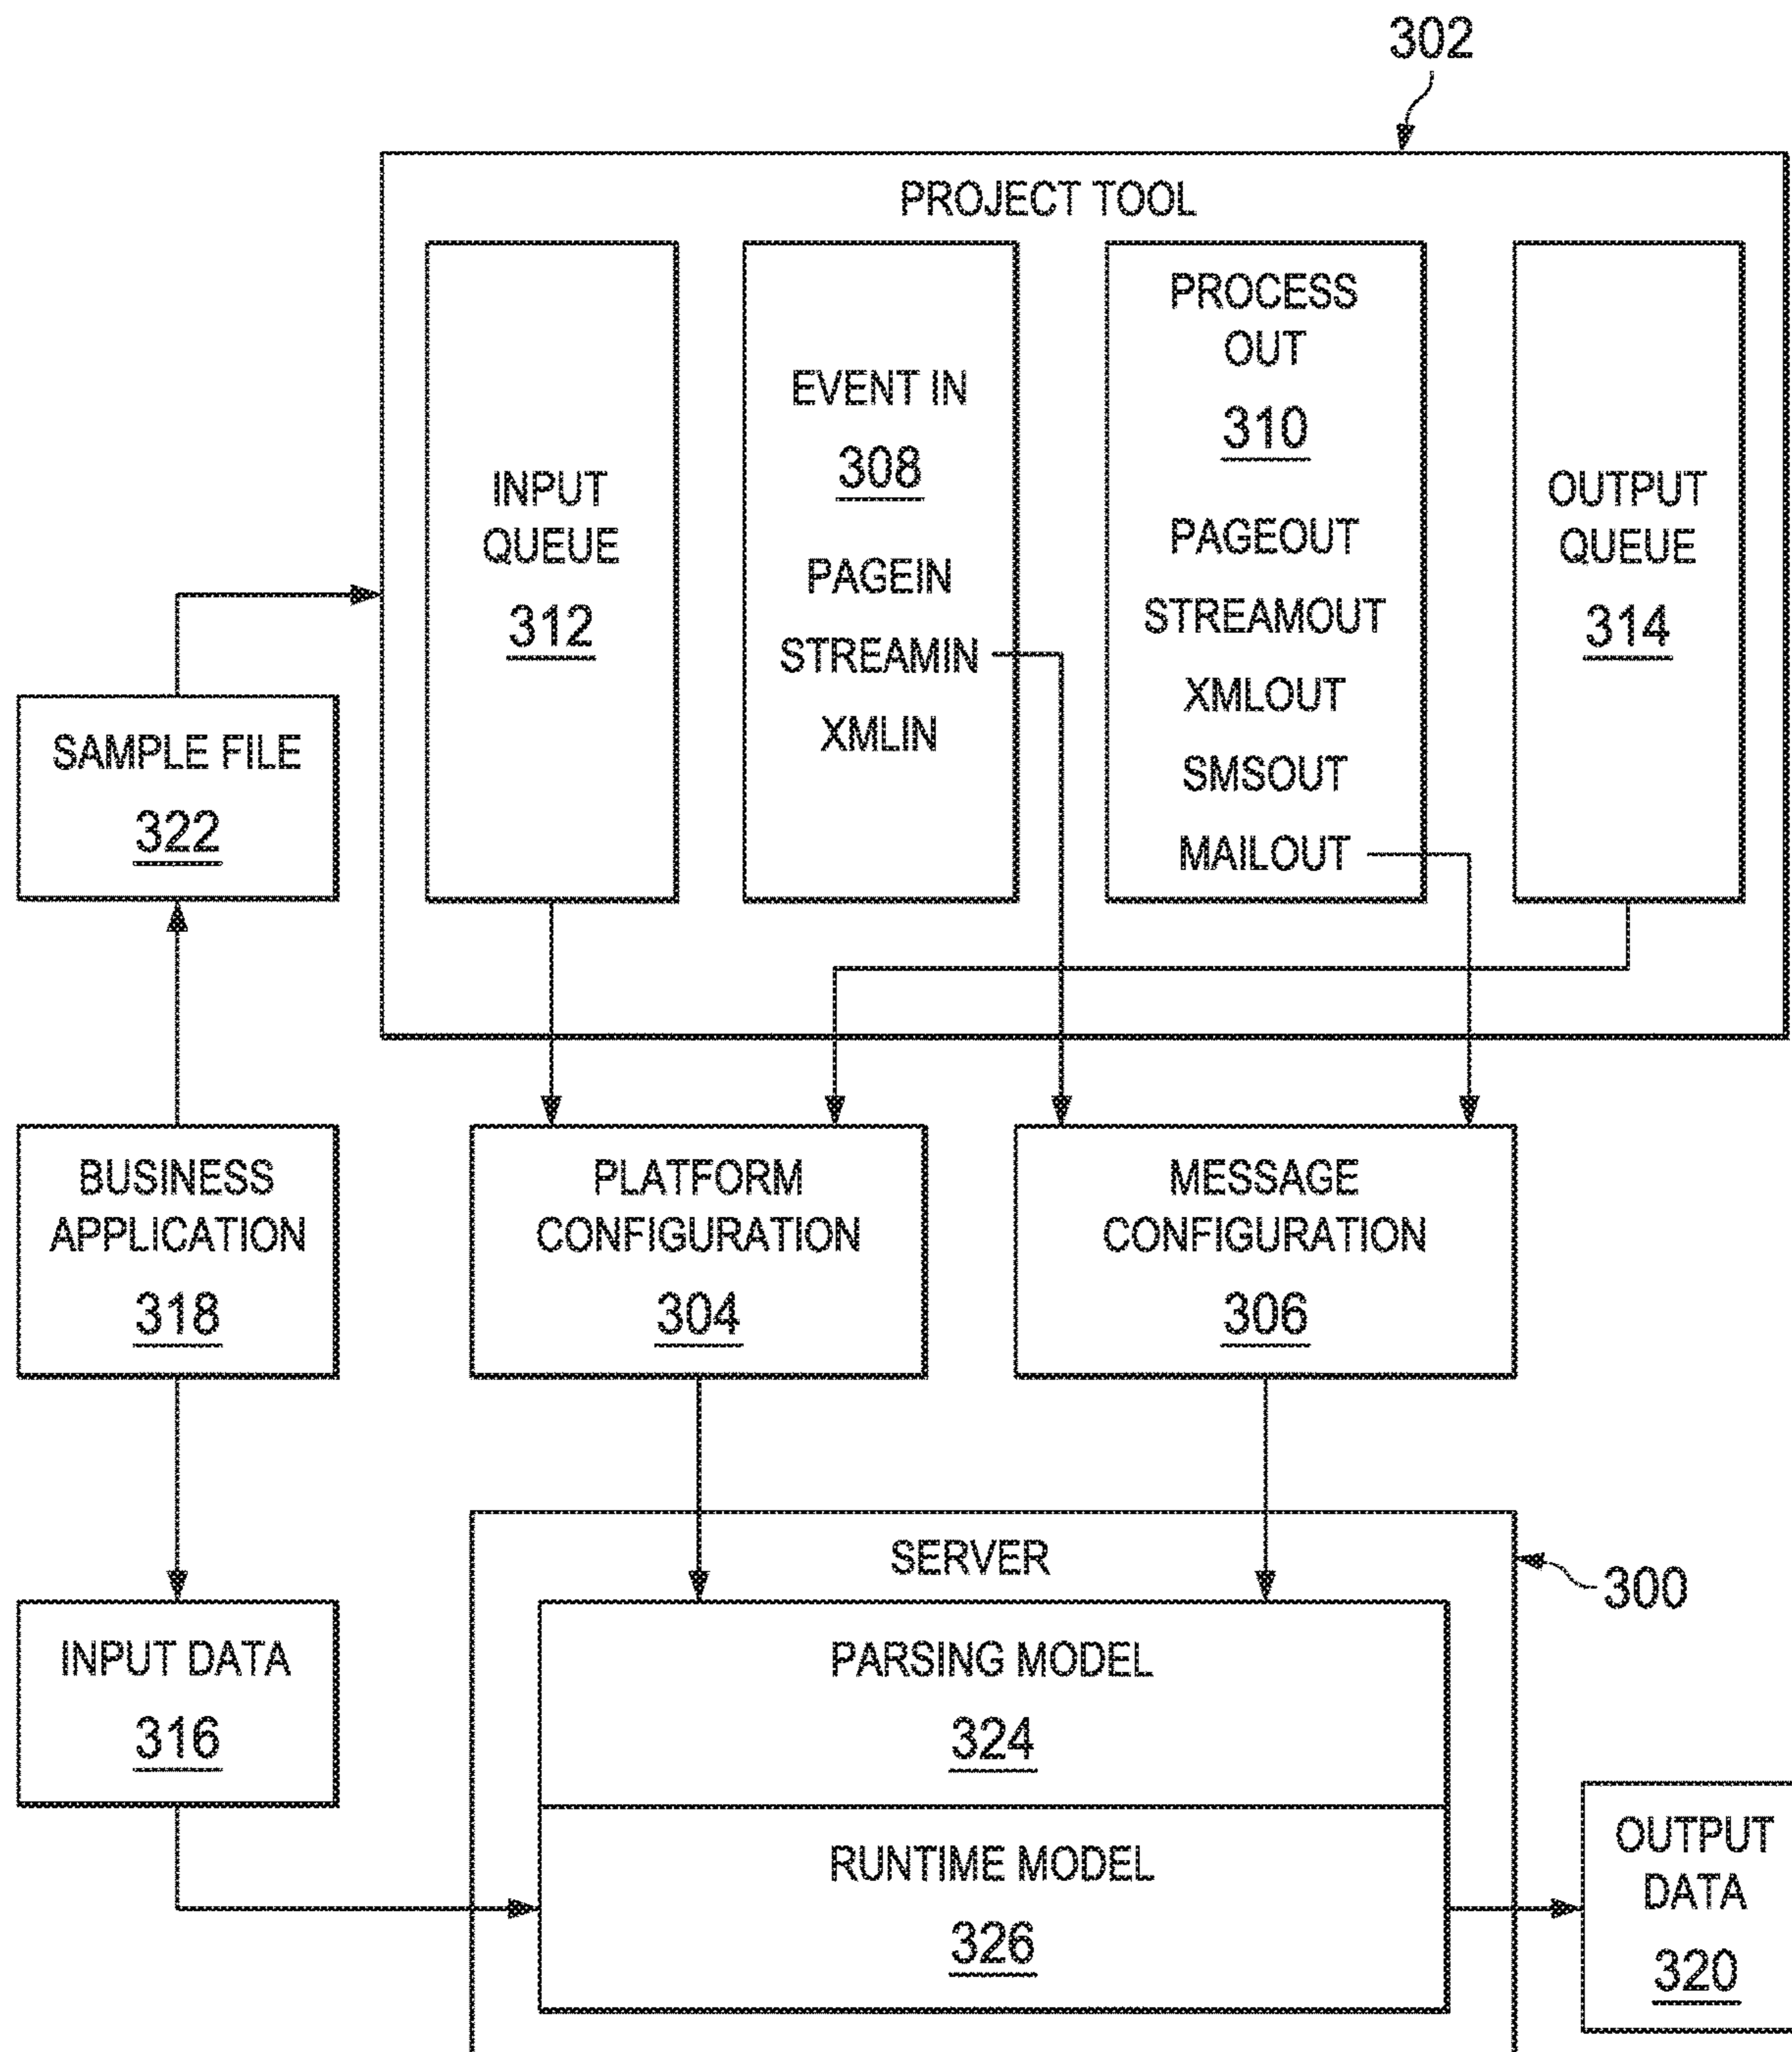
302

PROJECT TOOL

INPUT QUEUE
312

EVENT IN
308
PAGEIN
STREAMIN
XMLIN

PROCESS OUT
310
PAGEOUT
STREAMOUT
XMLOUT
SMSOUT
MAILOUT

OUTPUT QUEUE
314

SAMPLE FILE
322

BUSINESS APPLICATION
318

PLATFORM CONFIGURATION
304

MESSAGE CONFIGURATION
306

SERVER

300

INPUT DATA
316

PARSING MODEL
324

RUNTIME MODEL
326

OUTPUT DATA
320